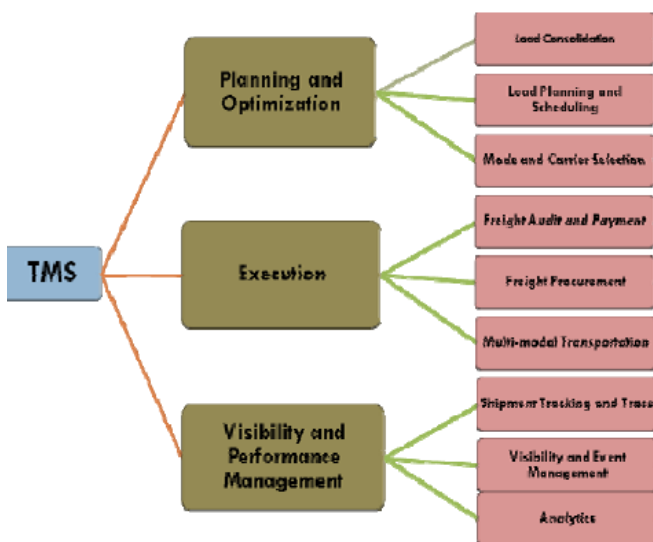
TMS

Planning and Optimization

Load Consolidation

Load Planning and Scheduling

Mode and Carrier Selection

Execution

Freight Audit and Payment

Freight Procurement

Multi-modal Transportation

Visibility and Performance Management

Shipment Tracking and Trace

Visibility and Event Management

Analytics